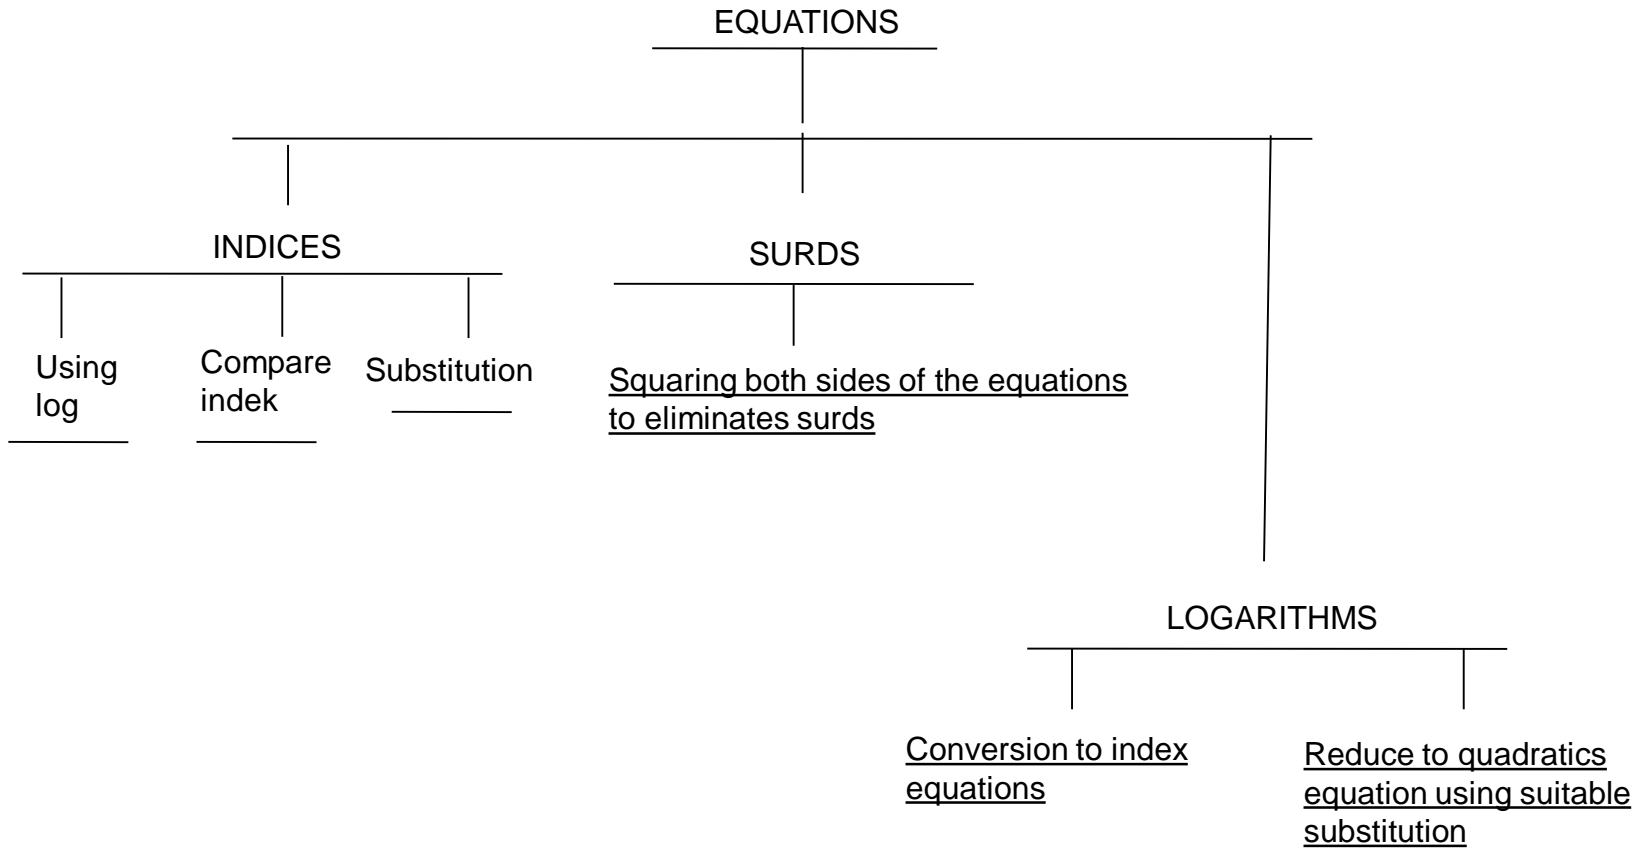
EQUATIONS

INDICES

Using log

Compare indek

Substitution

SURDS

Squaring both sides of the equations to eliminates surds

LOGARITHMS

Conversion to index equations

Reduce to quadratics equation using suitable substitution